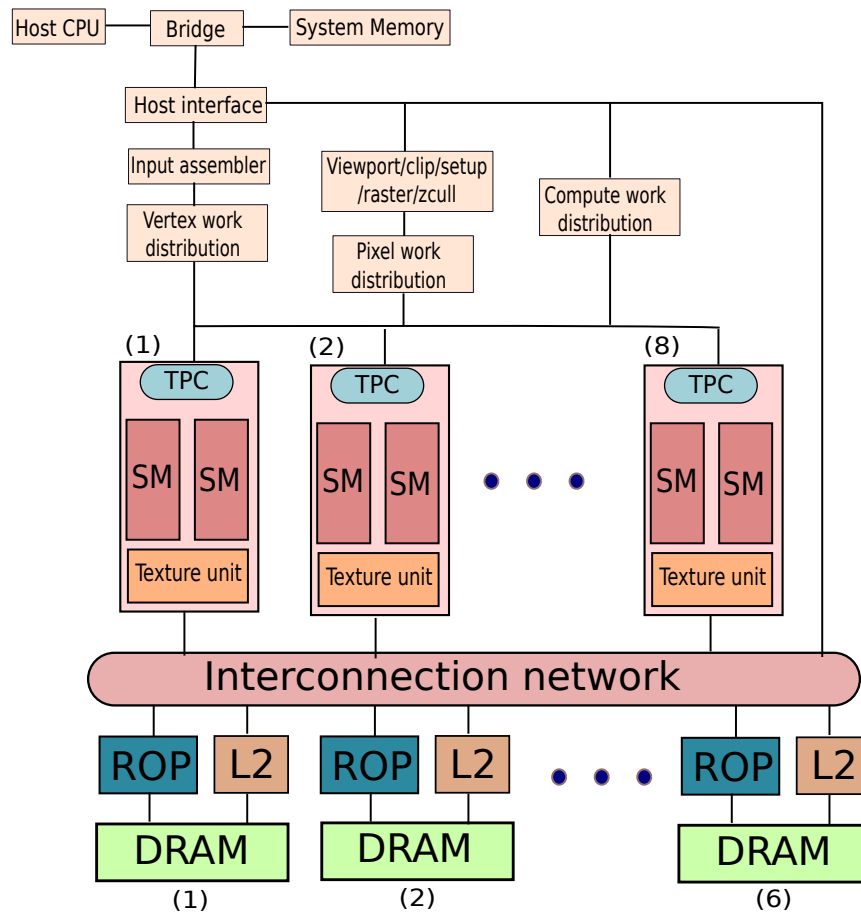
Host CPU
Bridge
System Memory

Host interface

Input assembler

Vertex work distribution

Viewport/clip/setup /raster/zcull

Pixel work distribution

Compute work distribution

(1)
TPC
SM
SM
Texture unit

(2)
TPC
SM
SM
Texture unit

(8)
TPC
SM
SM
Texture unit

Interconnection network

ROP
L2
DRAM
(1)

ROP
L2
DRAM
(2)

ROP
L2
DRAM
(6)